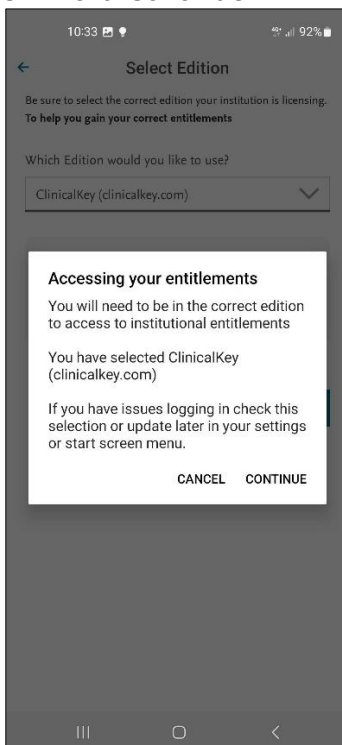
10:33
92%

Select Edition

Be sure to select the correct edition your institution is licensing.
To help you gain your correct entitlements

Which Edition would you like to use?

ClinicalKey (clinicalkey.com)

Accessing your entitlements

You will need to be in the correct edition to access to institutional entitlements

You have selected ClinicalKey (clinicalkey.com)

If you have issues logging in check this selection or update later in your settings or start screen menu.

CANCEL CONTINUE